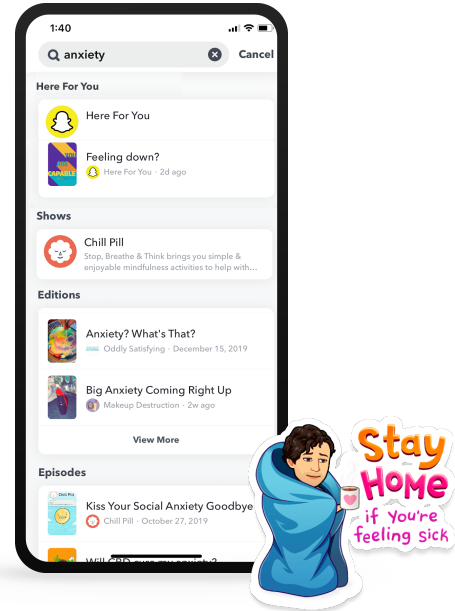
1:40

anxiety

Cancel

Here For You

Here For You

Feeling down?

Here For You · 2d ago

Shows

Chill Pill

Stop, Breathe & Think brings you simple & enjoyable mindfulness activities to help with...

Editions

Anxiety? What's That?

Oddly Satisfying · December 15, 2019

Big Anxiety Coming Right Up

Makeup Destruction · 2w ago

View More

Episodes

Kiss Your Social Anxiety Goodbye

Chill Pill · October 27, 2019

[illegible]

Stay Home if you're feeling sick